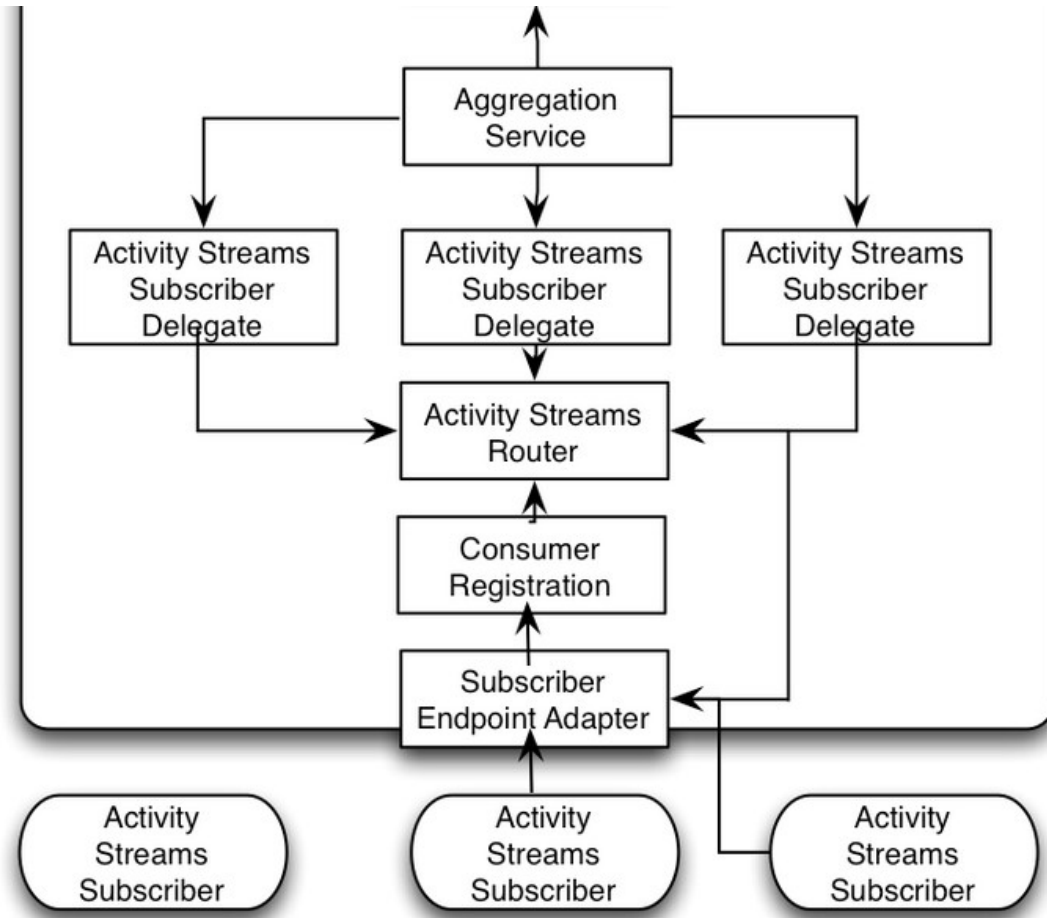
Aggregation Service

Activity Streams Subscriber Delegate

Activity Streams Subscriber Delegate

Activity Streams Subscriber Delegate

Activity Streams Router

Consumer Registration

Subscriber Endpoint Adapter

Activity Streams Subscriber

Activity Streams Subscriber

Activity Streams Subscriber